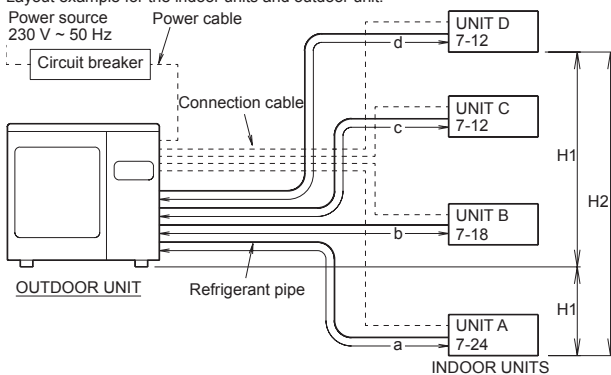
Layout example for the indoor units and outdoor unit.

Power source
230 V ~ 50 Hz

Power cable

Circuit breaker

Connection cable

UNIT D
7-12

d

UNIT C
7-12

c

UNIT B
7-18

b

UNIT A
7-24

a

H1

H2

H1

OUTDOOR UNIT

Refrigerant pipe

INDOOR UNITS